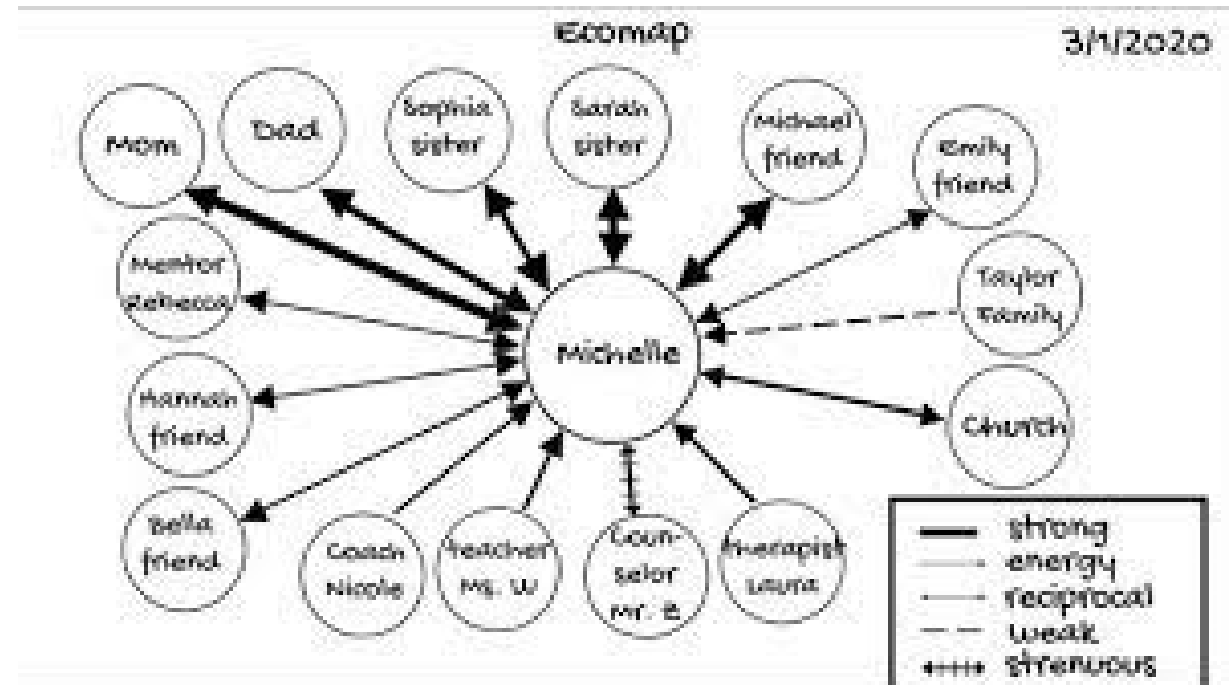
Ecomap

3/1/2020

Mom

Dad

Sophia sister

Sarah sister

Michael friend

Emily friend

Mentor Rebecca

Taylor family

Michelle

Hannah friend

Church

Bella friend

Coach Nicole

Teacher Ms. W

Counselor Mr. B

therapist Laura

strong
energy
reciprocal
weak
strenuous